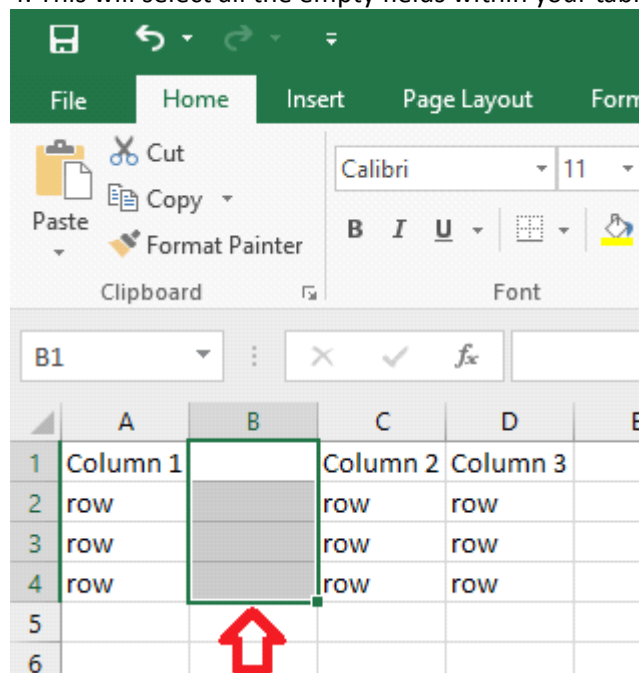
File Home Insert Page Layout Form

Paste Cut Copy Format Painter

Clipboard

Calibri 11

B I U

Font

B1

$f_x$

|   | A | B | C | D | E |
|---|---|---|---|---|---|
| 1 | Column 1 |  | Column 2 | Column 3 |  |
| 2 | row |  | row | row |  |
| 3 | row |  | row | row |  |
| 4 | row |  | row | row |  |
| 5 |  |  |  |  |  |
| 6 |  |  |  |  |  |